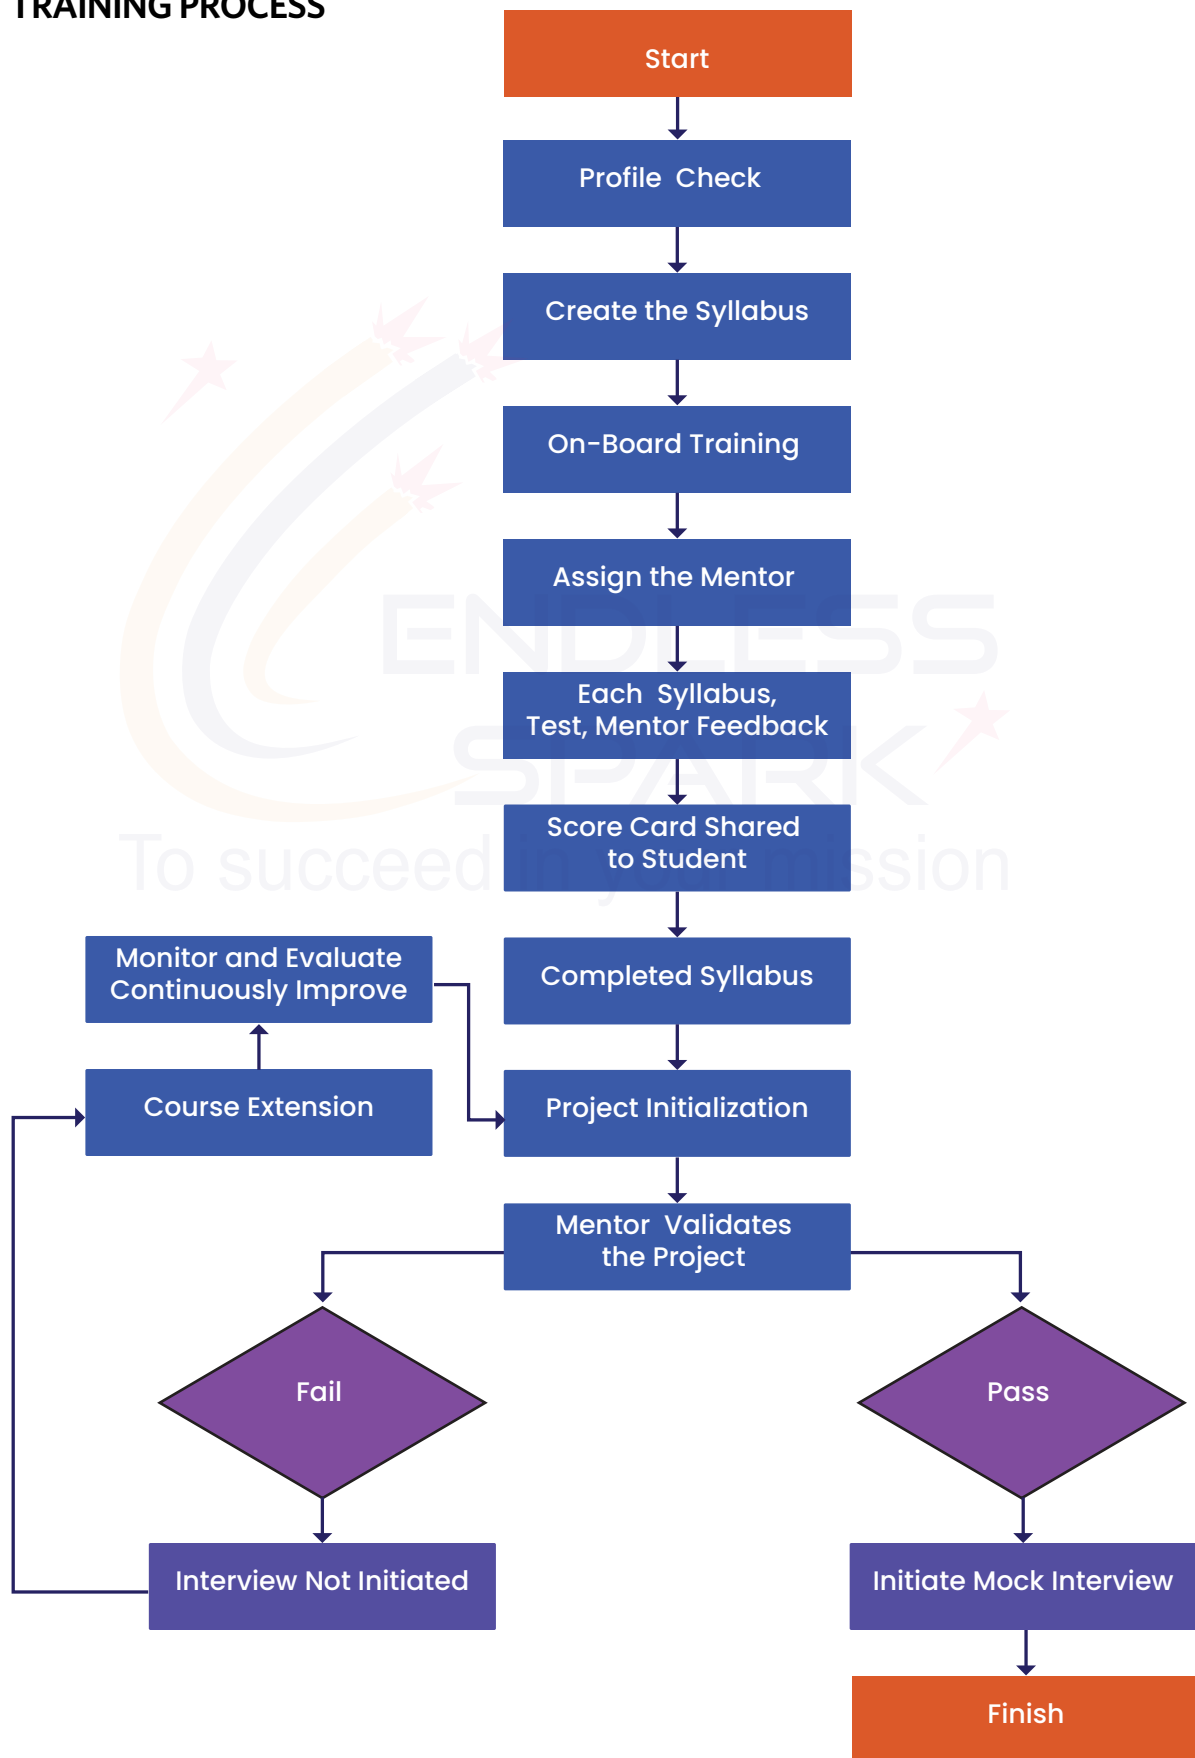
TRAINING PROCESS

Start

Profile Check

Create the Syllabus

On-Board Training

Assign the Mentor

Each Syllabus, Test, Mentor Feedback

Score Card Shared to Student

Completed Syllabus

Monitor and Evaluate Continuously Improve

Course Extension

Project Initialization

Mentor Validates the Project

Fail

Pass

Interview Not Initiated

Initiate Mock Interview

Finish

ENDLESS SPARK
To succeed in your mission